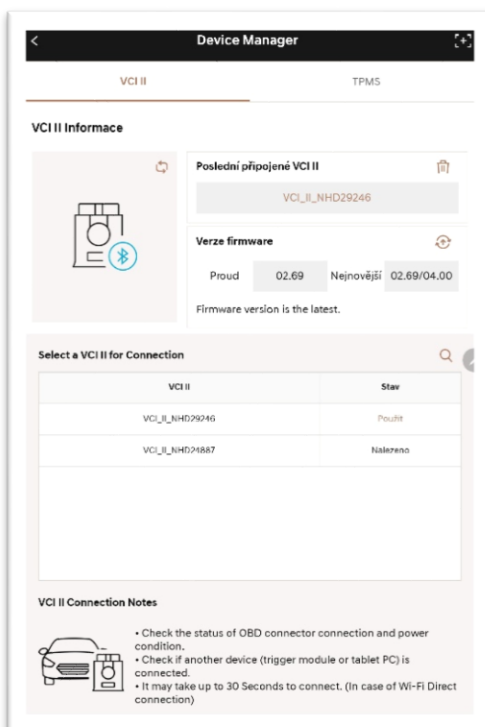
Device Manager

VCI II

TPMS

VCI II Informace

Poslední připojené VCI II

VCI_II_NHD29246

Verze firmware

Proud 02.69 Nejnovější 02.69/04.00

Firmware version is the latest.

Select a VCI II for Connection

| VCI II | Stav |
|---|---|
| VCI_II_NHD29246 | Použit |
| VCI_II_NHD24887 | Nalezeno |

VCI II Connection Notes

• Check the status of OBD connector connection and power condition.
• Check if another device (trigger module or tablet PC) is connected.
• It may take up to 30 Seconds to connect. (In case of Wi-Fi Direct connection)